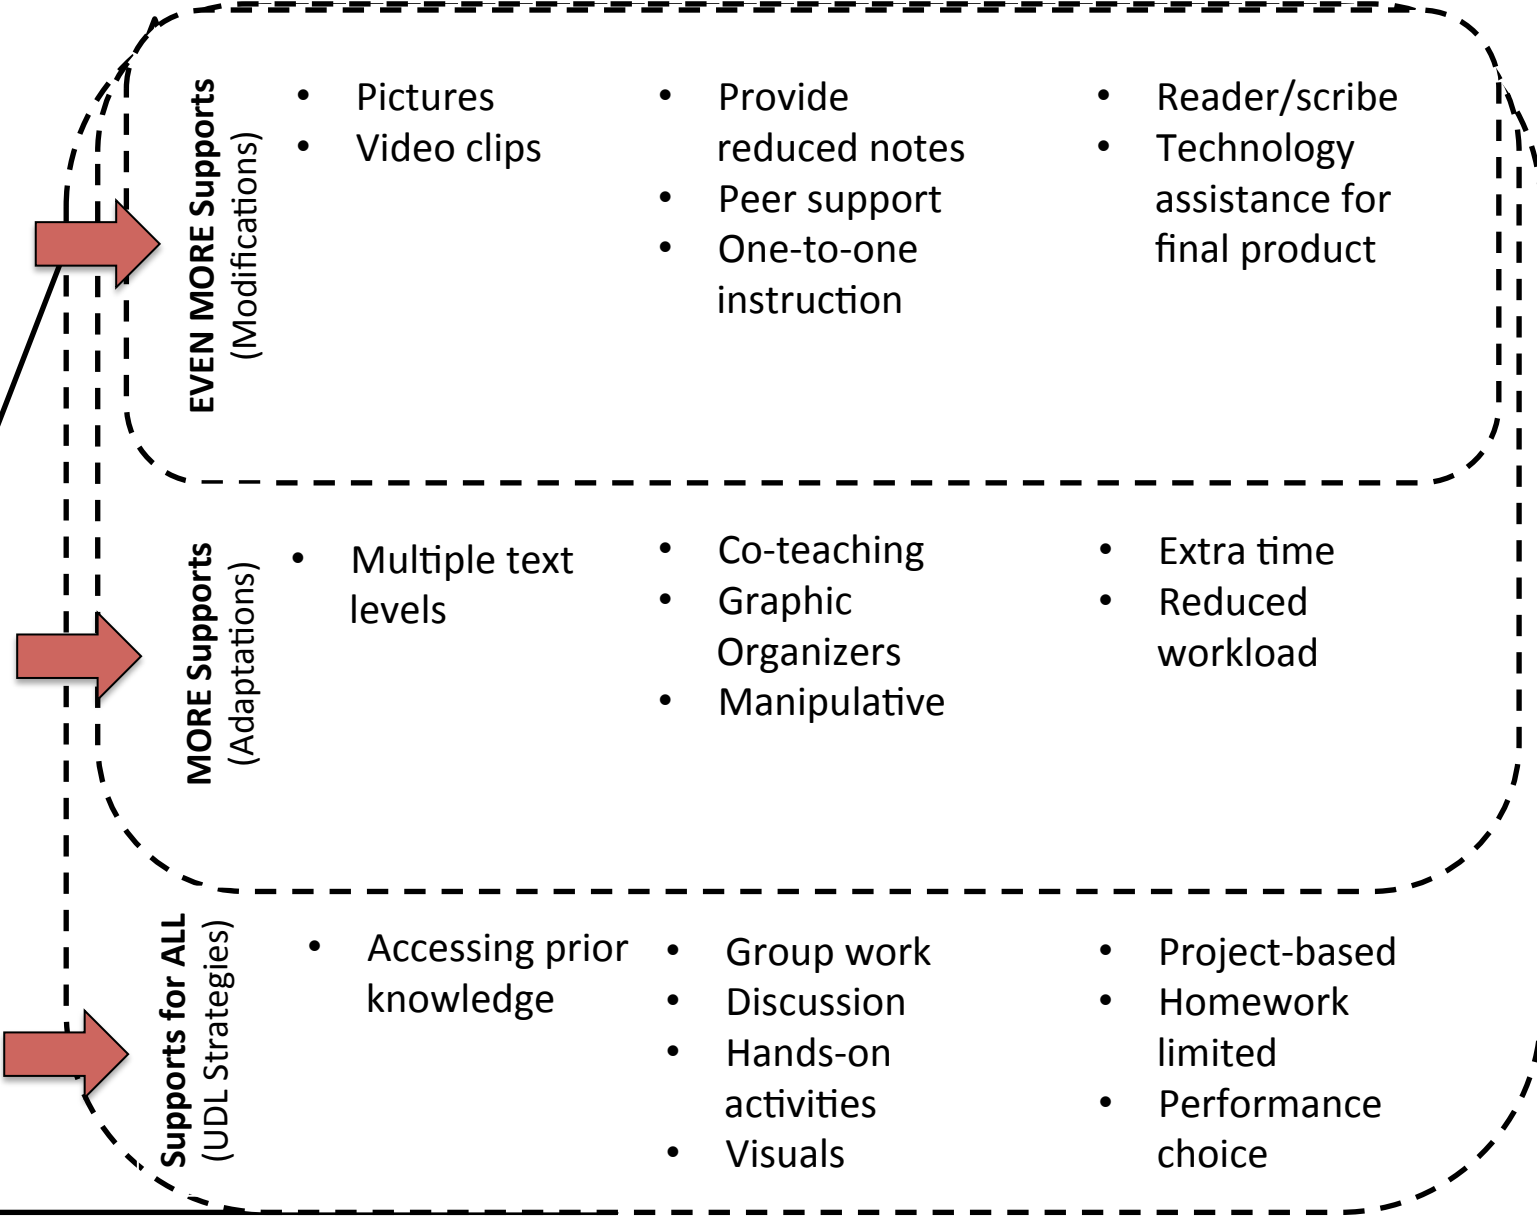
EVEN MORE Supports
(Modifications)

- Pictures
- Video clips

- Provide reduced notes
- Peer support
- One-to-one instruction

- Reader/scribe
- Technology assistance for final product

MORE Supports
(Adaptations)

- Multiple text levels

- Co-teaching
- Graphic Organizers
- Manipulative

- Extra time
- Reduced workload

Supports for ALL
(UDL Strategies)

- Accessing prior knowledge

- Group work
- Discussion
- Hands-on activities
- Visuals

- Project-based
- Homework limited
- Performance choice